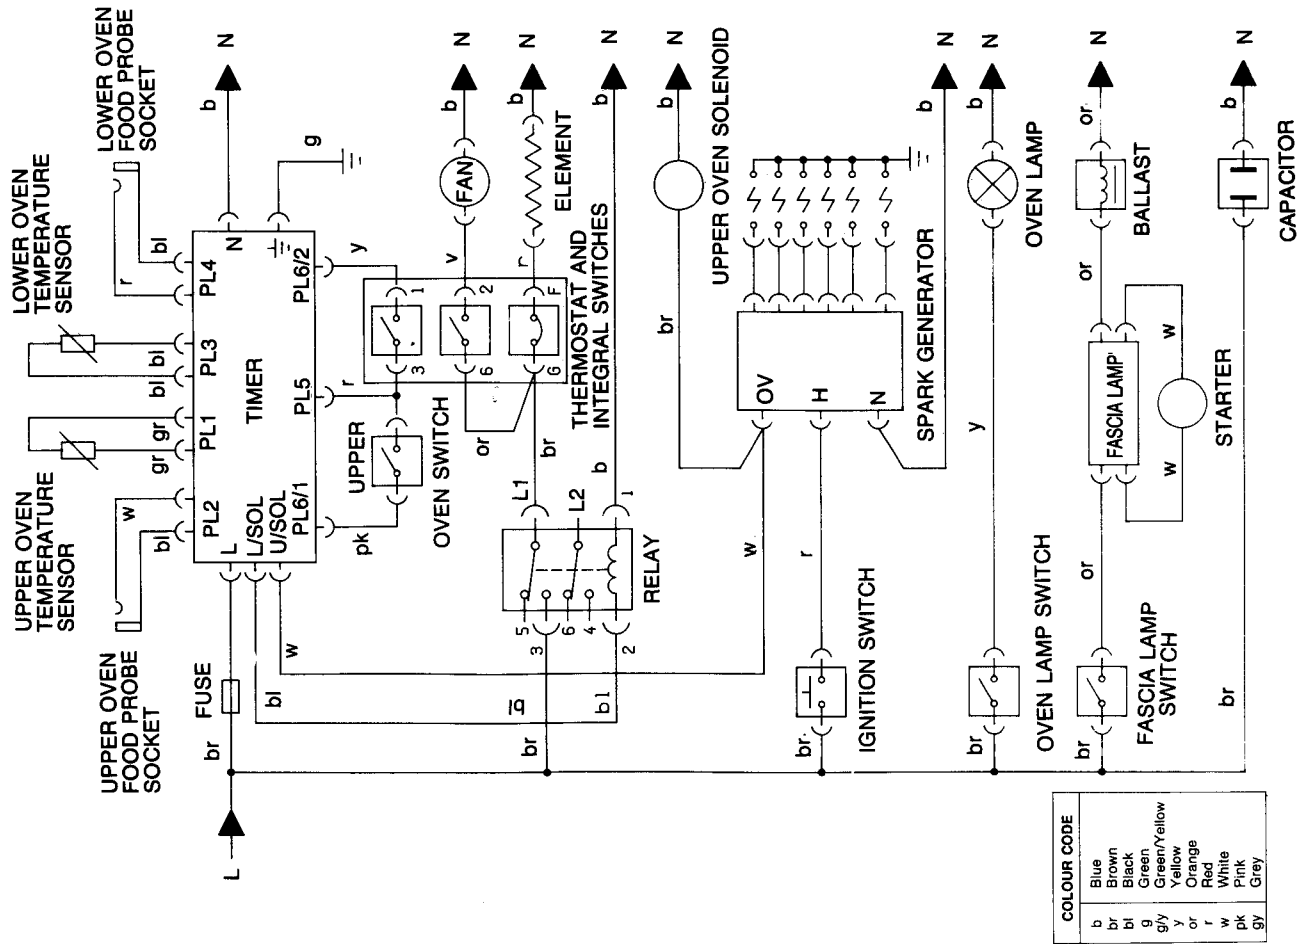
LOWER OVEN FOOD PROBE SOCKET

LOWER OVEN TEMPERATURE SENSOR

UPPER OVEN TEMPERATURE SENSOR

UPPER OVEN FOOD PROBE SOCKET

N
b
g
r
bl
bl
bl
gr
gr
w
bl
PL4
PL3
PL1
PL2
N
TIMER
PL6/2
PL5
L/SOL
U/SOL
PL6/1
L
FUSE
br
L

y
r
pk
UPPER
OVEN SWITCH

N
b
FAN
v
1
2
3
6
or

N
b
ELEMENT
r
F
6
THERMOSTAT AND INTEGRAL SWITCHES
br
L1
L2
5
3
6
4
2
1
RELAY
bl
bl
w
b
br

N
b

N
br
UPPER OVEN SOLENOID
w

SPARK GENERATOR
OV
H
N
r
IGNITION SWITCH
br

N
b

N
b
OVEN LAMP
y
OVEN LAMP SWITCH
br

N
b
or
BALLAST
or
FASCIA LAMP
w
w
STARTER
or
FASCIA LAMP SWITCH
br

N
b
CAPACITOR
br

| COLOUR CODE | |
|---|---|
| b | Blue |
| br | Brown |
| bl | Black |
| g | Green |
| g/y | Green/Yellow |
| y | Yellow |
| or | Orange |
| r | Red |
| w | White |
| pk | Pink |
| gy | Grey |